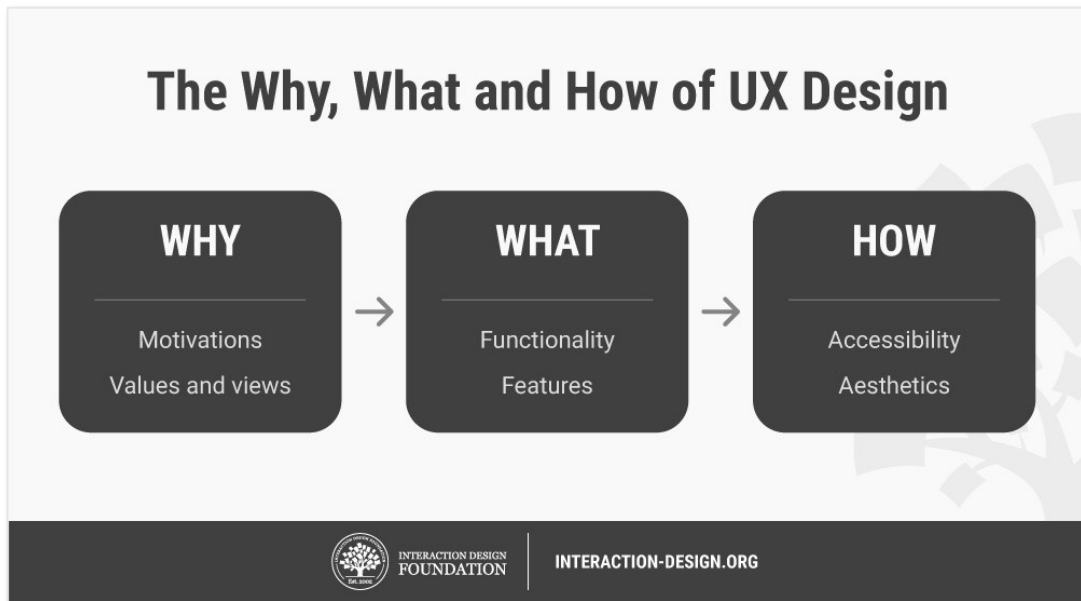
The Why, What and How of UX Design

WHY

Motivations
Values and views

WHAT

Functionality
Features

HOW

Accessibility
Aesthetics

INTERACTION DESIGN FOUNDATION Est. 2002

INTERACTION DESIGN FOUNDATION

INTERACTION-DESIGN.ORG